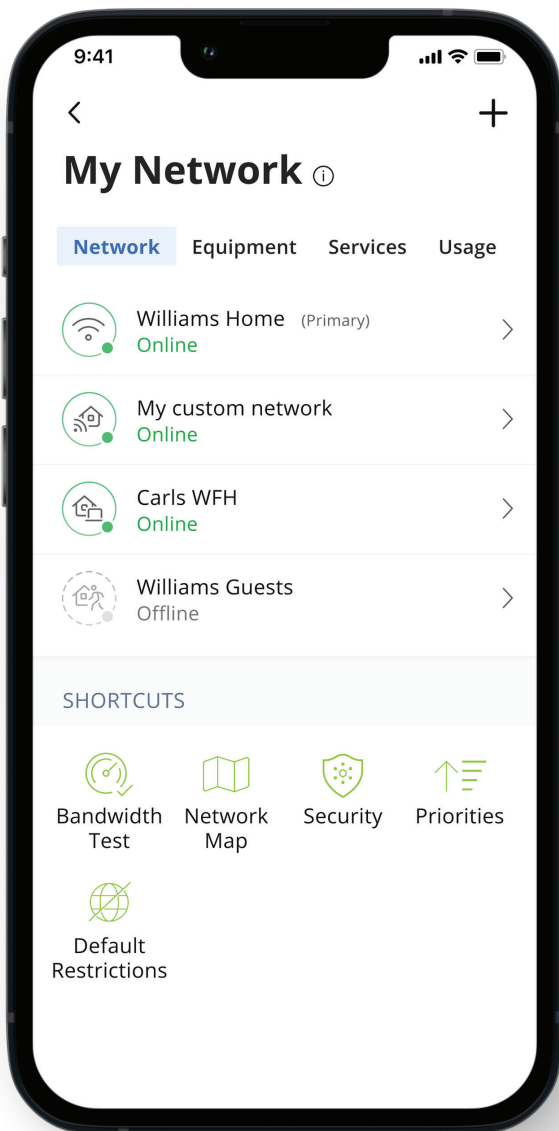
9:41

<

+

My Network ⓘ

Network Equipment Services Usage

Williams Home (Primary)
Online

My custom network
Online

Carls WFH
Online

Williams Guests
Offline

SHORTCUTS

Bandwidth Test

Network Map

Security

Priorities

Default Restrictions